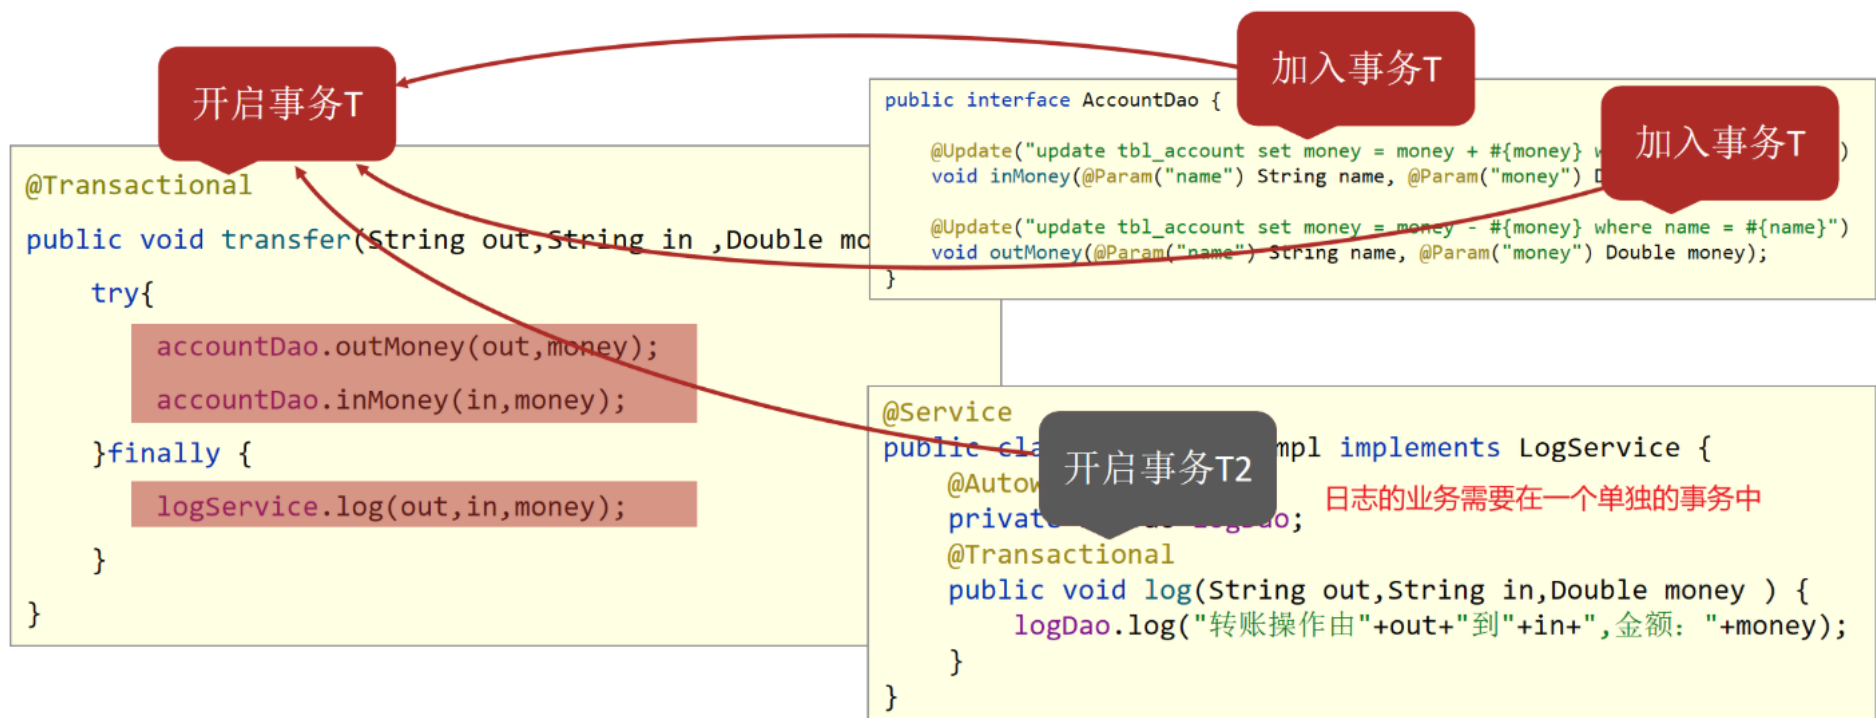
开启事务T

加入事务T

加入事务T

@Transactional
public void transfer(String out,String in ,Double mo
try{
accountDao.outMoney(out,money);
accountDao.inMoney(in,money);
}finally {
logService.log(out,in,money);
}
}

public interface AccountDao {
@Update("update tbl_account set money = money + #{money} w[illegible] )
void inMoney(@Param("name") String name, @Param("money") D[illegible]
@Update("update tbl_account set money = money - #{money} where name = #{name}")
void outMoney(@Param("name") String name, @Param("money") Double money);
}

@Service
public cla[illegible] mpl implements LogService {
@Autow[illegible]
private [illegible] o;
@Transactional
public void log(String out,String in,Double money ) {
logDao.log("转账操作由"+out+"到"+in+",金额: "+money);
}
}

开启事务T2

日志的业务需要在一个单独的事务中